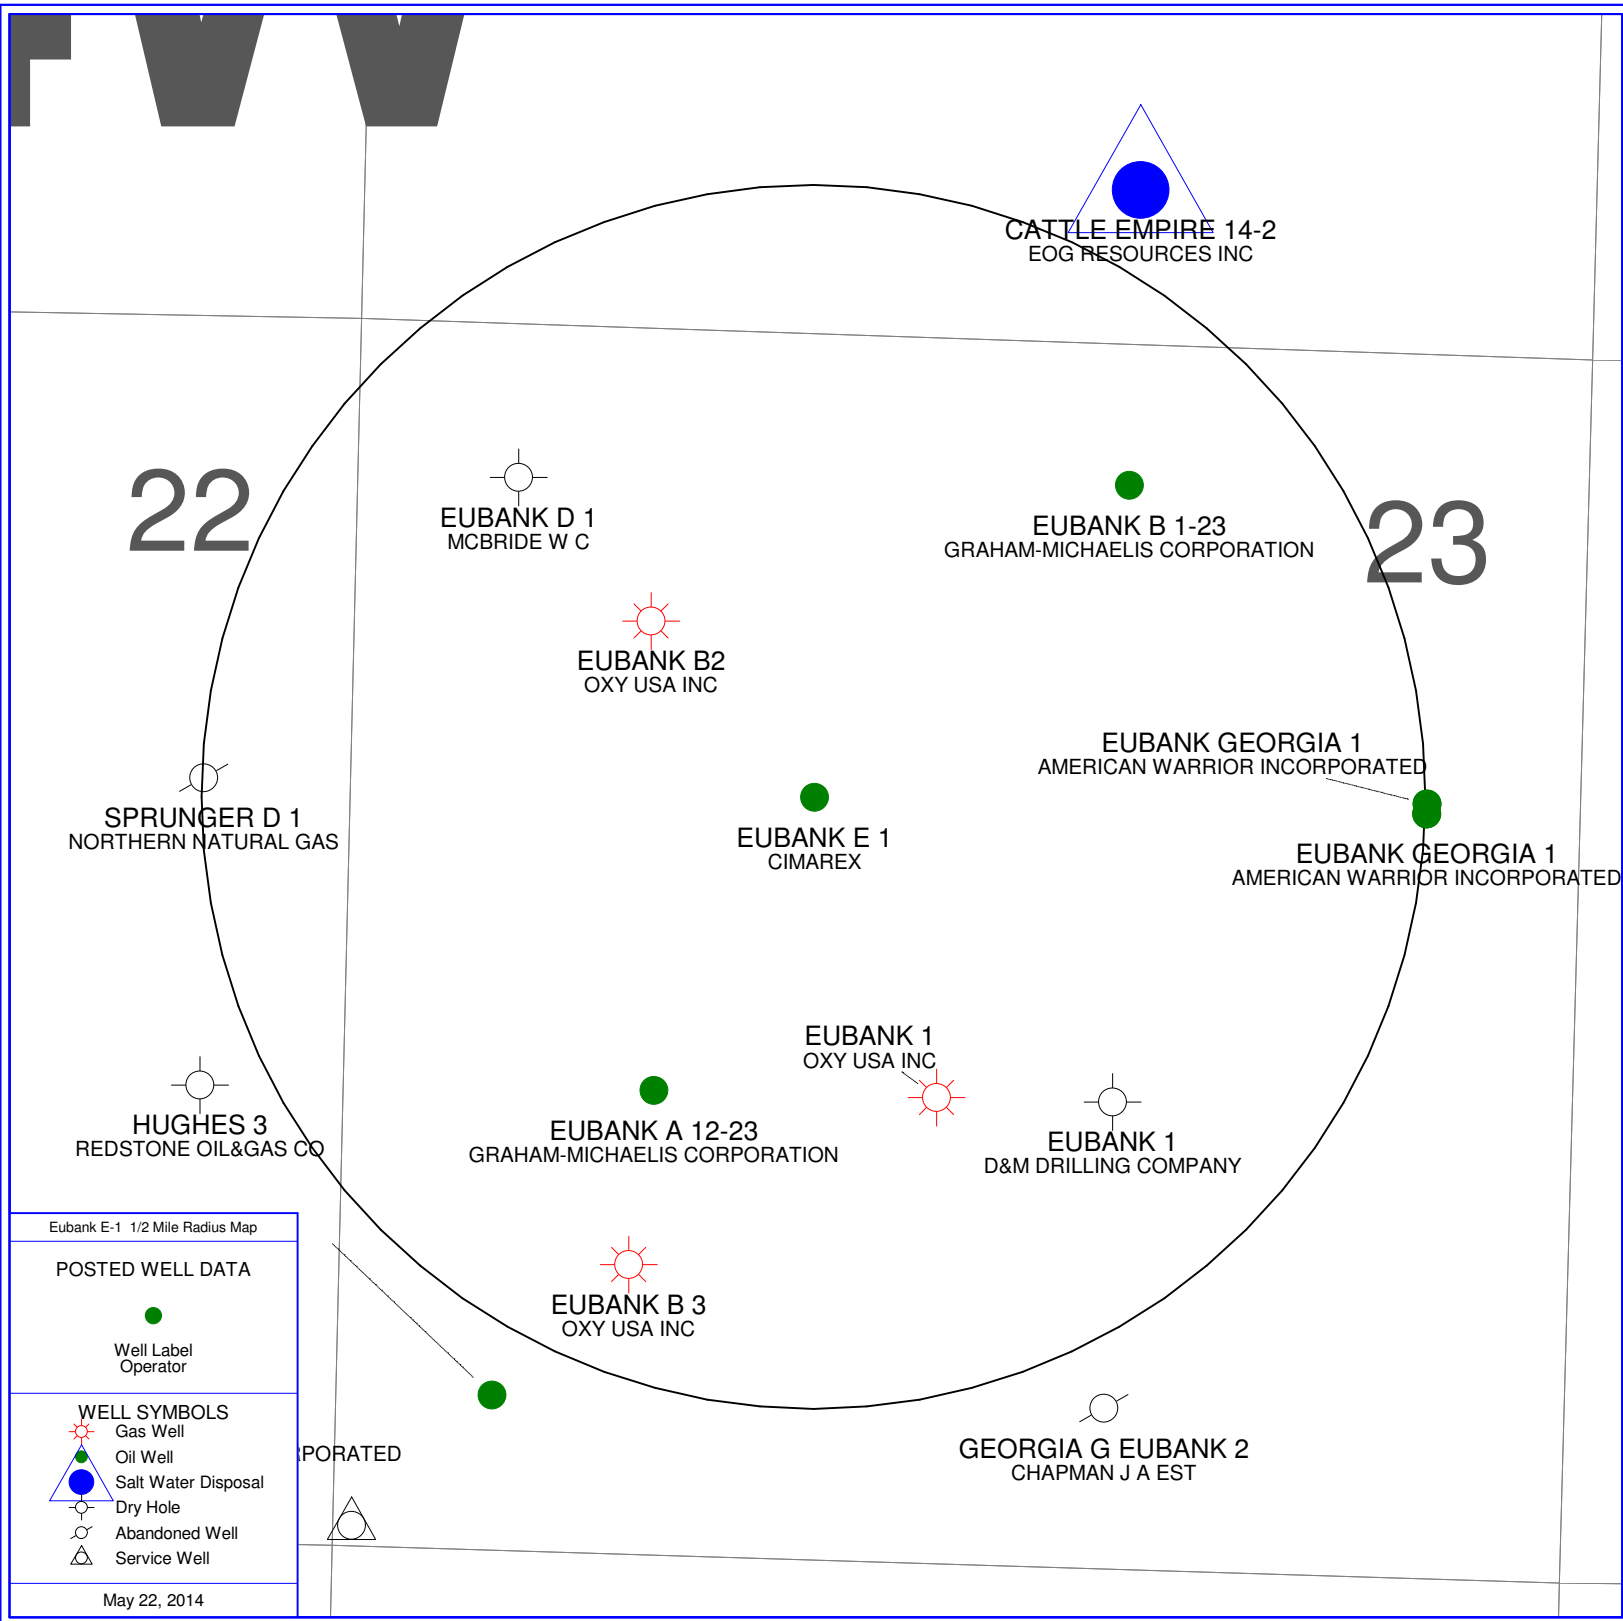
CATTLE EMPIRE 14-2
EOG RESOURCES INC

22

EUBANK D 1
MCBRIDE W C

EUBANK B 1-23
GRAHAM-MICHAELIS CORPORATION

23

EUBANK B2
OXY USA INC

EUBANK GEORGIA 1
AMERICAN WARRIOR INCORPORATED

SPRUNGER D 1
NORTHERN NATURAL GAS

EUBANK E 1
CIMAREX

EUBANK GEORGIA 1
AMERICAN WARRIOR INCORPORATED

EUBANK 1
OXY USA INC

HUGHES 3
REDSTONE OIL&GAS CO

EUBANK A 12-23
GRAHAM-MICHAELIS CORPORATION

EUBANK 1
D&M DRILLING COMPANY

Eubank E-1 1/2 Mile Radius Map

POSTED WELL DATA

Well Label
Operator

EUBANK B 3
OXY USA INC

WELL SYMBOLS
Gas Well
Oil Well
Salt Water Disposal
Dry Hole
Abandoned Well
Service Well

RPORATED

GEORGIA G EUBANK 2
CHAPMAN J A EST

May 22, 2014